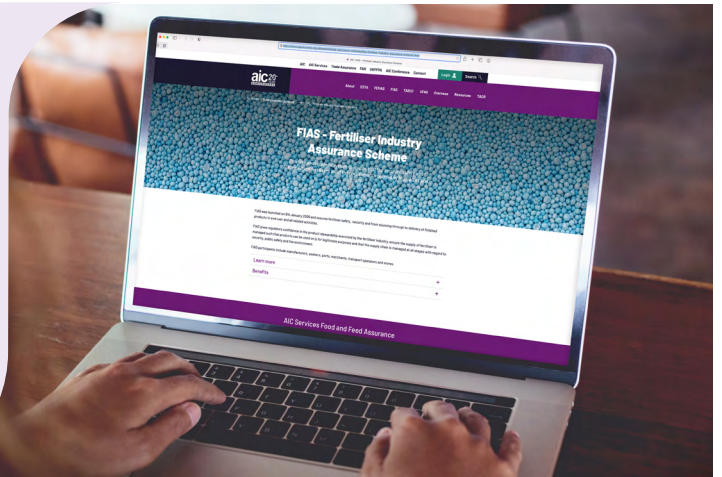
aic

AIC | AIC Services | Trade Assurance | FIAS | UKPPPN | AIC Conference | Contact

Login | Search

About | UFAS | FEMAS | FIAS | TASCC | UFMS | Overseas | Resources | TACS

FIAS - Fertiliser Industry Assurance Scheme

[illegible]

Learn more

Benefits

AIC Services Food and Feed Assurance